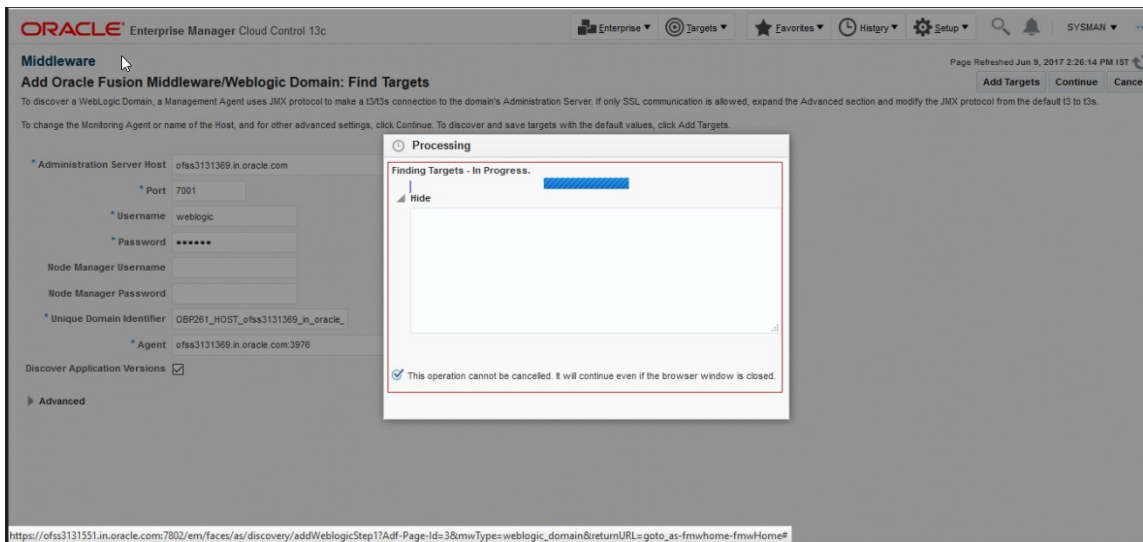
ORACLE Enterprise Manager Cloud Control 13c

Enterprise ▾ Targets ▾ Favorites ▾ History ▾ Setup ▾ SYSMAN ▾

Middleware

Page Refreshed Jun 9, 2017 2:26:14 PM IST

Add Oracle Fusion Middleware/Weblogic Domain: Find Targets

Add Targets Continue Cance

To discover a WebLogic Domain, a Management Agent uses JMX protocol to make a t3/t3s connection to the domain's Administration Server. If only SSL communication is allowed, expand the Advanced section and modify the JMX protocol from the default t3 to t3s.

To change the Monitoring Agent or name of the Host, and for other advanced settings, click Continue. To discover and save targets with the default values, click Add Targets.

* Administration Server Host ofss3131369.in.oracle.com

* Port 7001

* Username weblogic

* Password ••••••

Node Manager Username

Node Manager Password

* Unique Domain Identifier OBP261_HOST_ofss3131369_in_oracle_

* Agent ofss3131369.in.oracle.com:3976

Discover Application Versions

Advanced

Processing

Finding Targets - In Progress.

Hide

This operation cannot be cancelled. It will continue even if the browser window is closed.

https://ofss3131551.in.oracle.com:7802/em/faces/as/discovery/addWeblogicStep1?Adf-Page-Id=3&mwType=weblogic_domain&returnURL=goto_as-fmwhome-fmwHome#